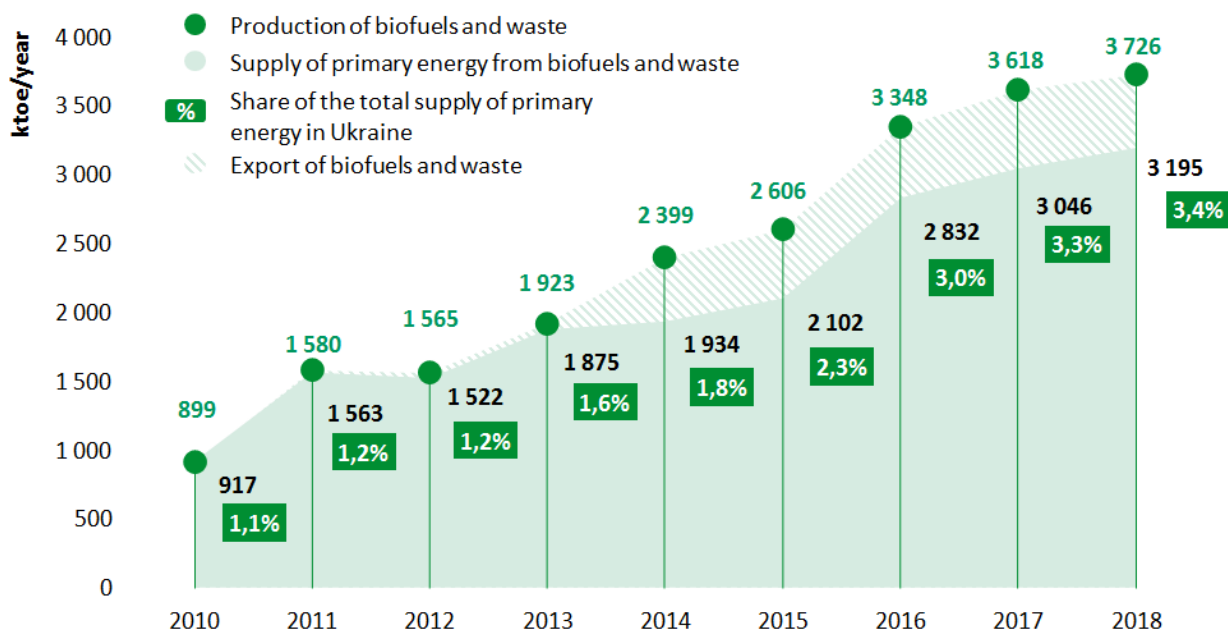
Production of biofuels and waste

Supply of primary energy from biofuels and waste

% Share of the total supply of primary energy in Ukraine

Export of biofuels and waste

ktoe/year

4 000
3 500
3 000
2 500
2 000
1 500
1 000
500
0

899
917
1,1%

1 580
1 563
1,2%

1 565
1 522
1,2%

1 923
1 875
1,6%

2 399
1 934
1,8%

2 606
2 102
2,3%

3 348
2 832
3,0%

3 618
3 046
3,3%

3 726
3 195
3,4%

2010 2011 2012 2013 2014 2015 2016 2017 2018